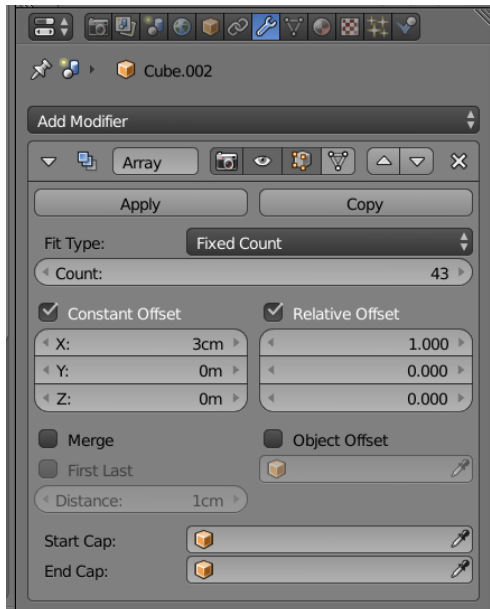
Cube.002

Add Modifier

Array

Apply

Copy

Fit Type: Fixed Count

Count: 43

Constant Offset

Relative Offset

X: 3cm

1.000

Y: 0m

0.000

Z: 0m

0.000

Merge

Object Offset

First Last

Distance: 1cm

Start Cap:

End Cap: